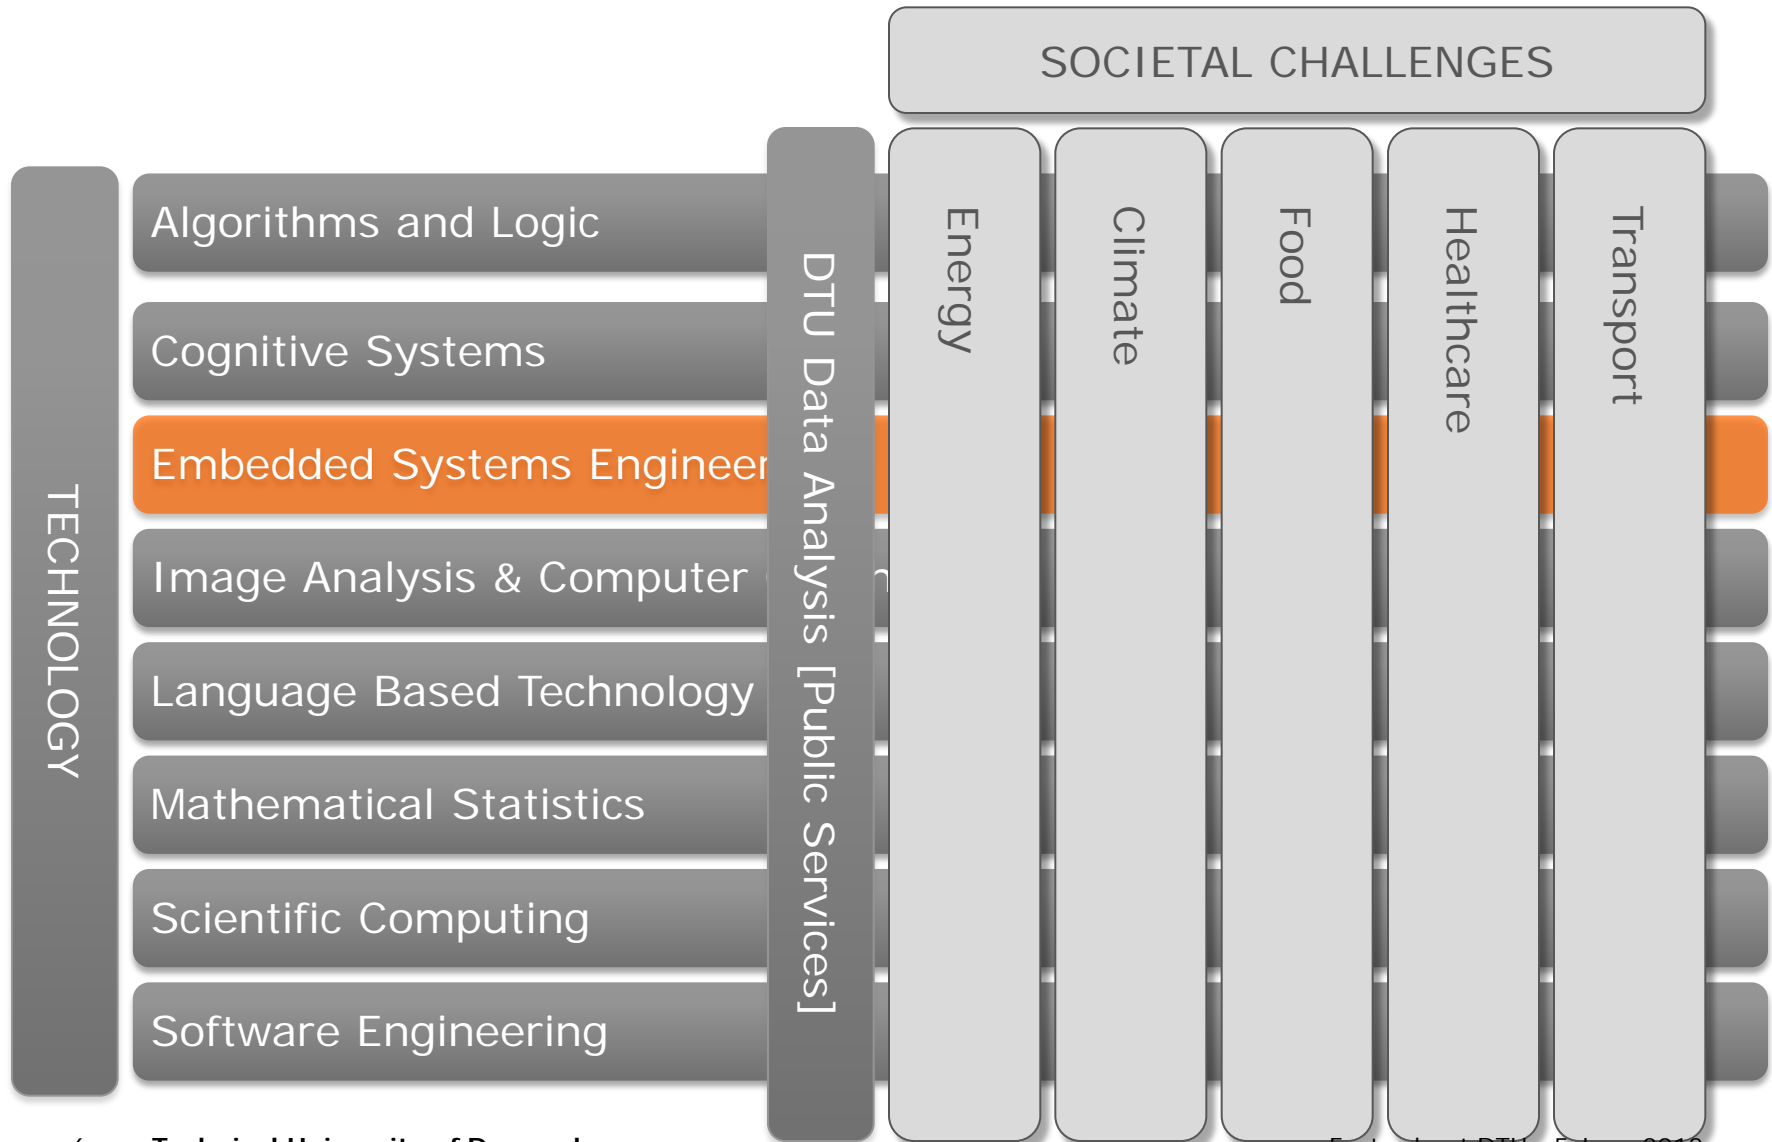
SOCIETAL CHALLENGES

TECHNOLOGY

Algorithms and Logic

Cognitive Systems

Embedded Systems Engineer

Image Analysis & Computer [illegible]

Language Based Technology

Mathematical Statistics

Scientific Computing

Software Engineering

DTU Data Analysis [Public Services]

Energy

Climate

Food

Healthcare

Transport

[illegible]